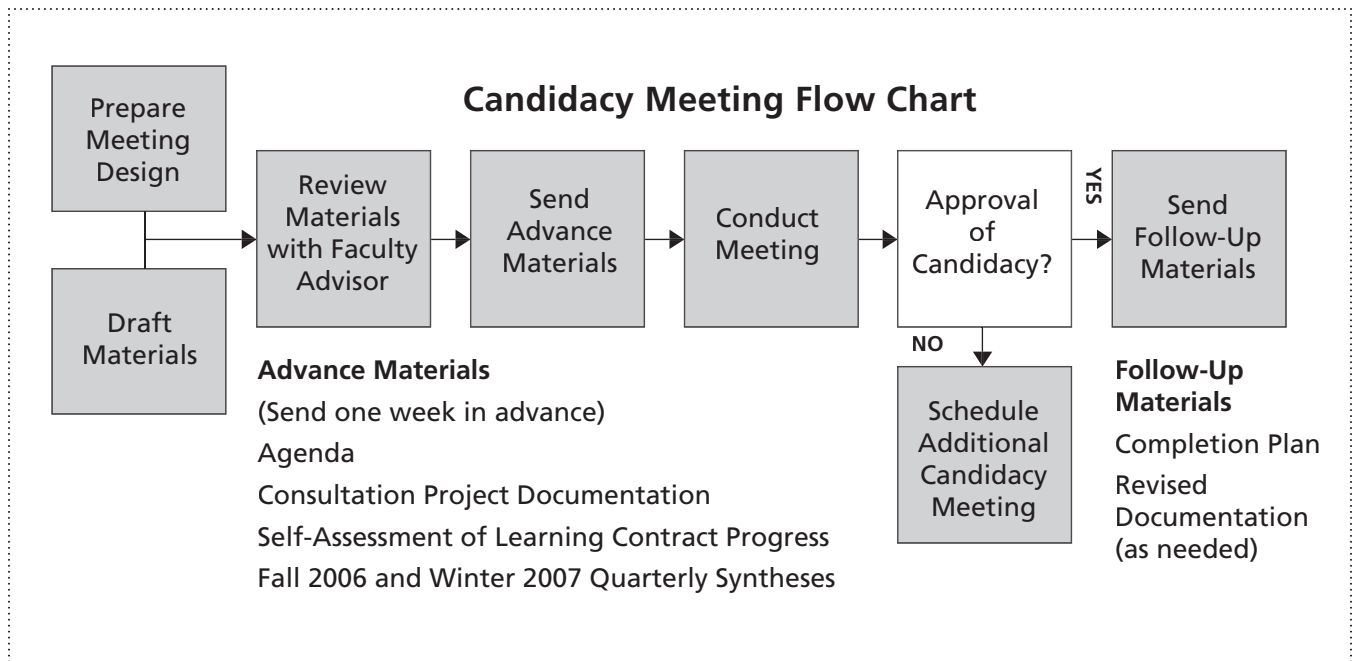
Candidacy Meeting Flow Chart

Prepare Meeting Design

Draft Materials

Review Materials with Faculty Advisor

Send Advance Materials

Conduct Meeting

Approval of Candidacy?

YES

Send Follow-Up Materials

NO

Schedule Additional Candidacy Meeting

Advance Materials
(Send one week in advance)
Agenda
Consultation Project Documentation
Self-Assessment of Learning Contract Progress
Fall 2006 and Winter 2007 Quarterly Syntheses

Follow-Up Materials
Completion Plan
Revised Documentation (as needed)